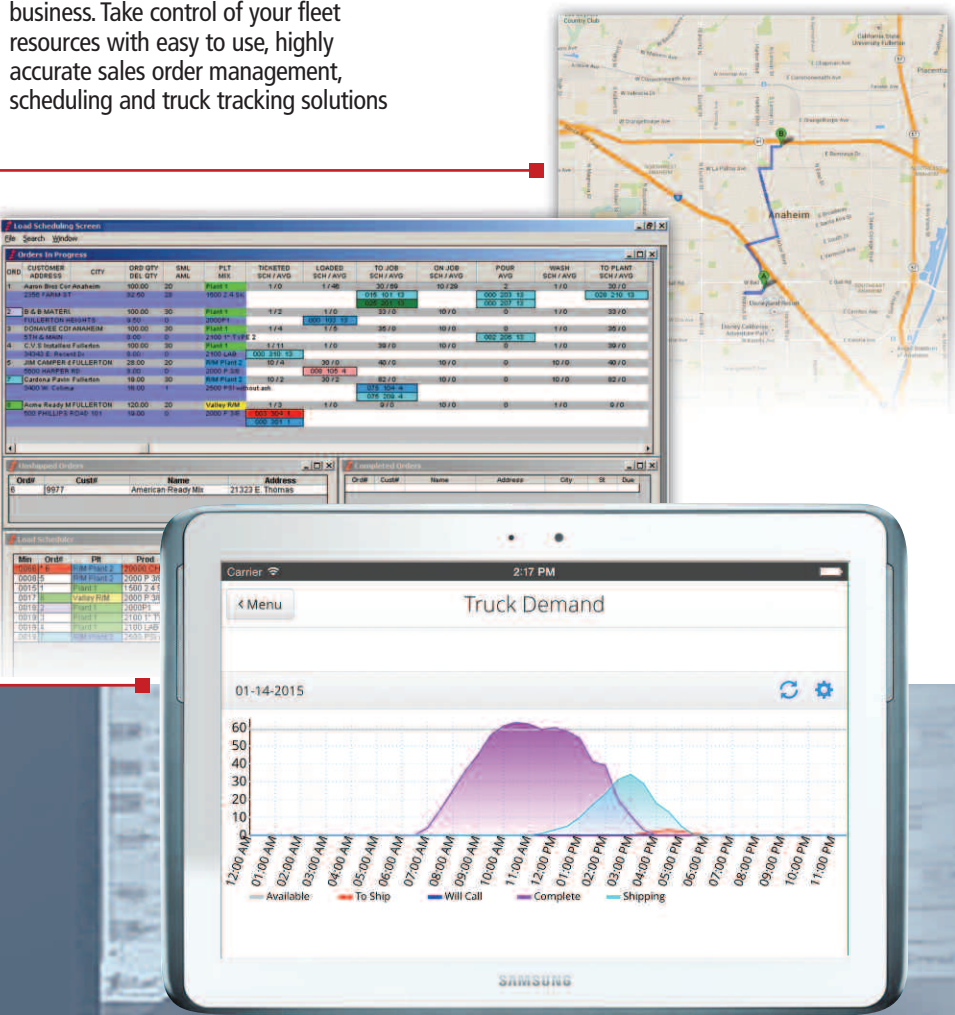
business. Take control of your fleet resources with easy to use, highly accurate sales order management, scheduling and truck tracking solutions

Load Scheduling Screen
File Search Window

Orders In Progress

| ORD | CUSTOMER ADDRESS | CITY | ORD QTY DEL QTY | SML AML | PLT MIX | TICKETED SCH / AVG | LOADED SCH / AVG | TO JOB SCH / AVG | ON JOB SCH / AVG | POUR AVG | WASH SCH / AVG | TO PLANT SCH / AVG |
|---|---|---|---|---|---|---|---|---|---|---|---|---|
| 1 | Aaron Bros Cor Anaheim 2356 FARM ST | | 100.00 32.50 | 20 | Plant 1 1500 2.4 bk | 1 / 0 | 1 / 46 | 30 / 69 | 10 / 29 | 2 | 1 / 0 | 30 / 0 |
| 2 | B & B MATERI FULLERTON HEIGHTS | | 100.00 8.50 | 30 0 | Plant 1 2000P1 | 1 / 2 | 1 / 0 | 33 / 0 | 10 / 0 | 0 | 1 / 0 | 33 / 0 |
| 3 | DONAVEE COI ANAHEIM 5TH & MAIN | | 100.00 0.00 | 20 0 | Plant 1 | 1 / 4 | 1 / 5 | 35 / 0 | 10 / 0 | 0 | 1 / 0 | 35 / 0 |
| 4 | C.V.E Installers Fullerton | | 100.00 0.00 | 30 0 | Plant 1 2100 LAB | 1 / 11 | 1 / 0 | 39 / 0 | 10 / 0 | 0 | 1 / 0 | 39 / 0 |
| 5 | JIM CAMPER C FULLERTON 5500 HARPER RD | | 25.00 0.00 | 20 0 | R/M Plant 2 2000 P 3/8 | 10 / 4 | 30 / 0 | 40 / 0 | 10 / 0 | 0 | 10 / 4 | 40 / 0 |
| 7 | Cardona Pavin Fullerton 5400 W. Colima | | 18.00 18.00 | 30 1 | R/M Plant 2 2500 PSI without ash | 10 / 2 | 30 / 2 | 82 / 0 | 10 / 0 | 0 | 1 / 0 | 82 / 0 |
| 8 | Acme Ready M FULLERTON 500 PHILLIPS ROAD 101 | | 120.00 18.00 | 20 | Valley R/M 2000 P 3/8 | 1 / 3 | 1 / 0 | 9 / 0 | 10 / 0 | 0 | 1 / 0 | 9 / 0 |

Unshipped Orders
| Ord# | Cust# | Name | Address |
|---|---|---|---|
| 6 | 9977 | American Ready Mix | 21323 E. Thomas |

Completed Orders
| Ord# | Cust# | Name | Address | City | St | Due |
|---|---|---|---|---|---|---|

Load Schedule
| Min | Ord# | Plt | Prod |
|---|---|---|---|
| 0006 | 6 | R/M Plant 2 | 2000 |
| 0008 | 5 | R/M Plant 2 | 2000 P 3/8 |
| 0015 | 1 | Plant 1 | 1500 3 4 |
| 0017 | 8 | Valley R/M | 2000 P 3/8 |
| 0019 | 2 | Plant 1 | 2000P1 |
| 0019 | 3 | Plant 1 | 2100 1" T |
| 0019 | 4 | Plant 1 | 2100 LAB |
| 0015 | 7 | R/M Plant 2 | 2500 PSI |

Anaheim
Fullerton
Placentia
Country Club
California State University Fullerton
Disneyland Resort

Carrier 2:17 PM
< Menu Truck Demand
01-14-2015
60 50 40 30 20 10 0
12:00 AM 01:00 AM 02:00 AM 03:00 AM 04:00 AM 05:00 AM 06:00 AM 07:00 AM 08:00 AM 09:00 AM 10:00 AM 11:00 AM 12:00 PM 01:00 PM 02:00 PM 03:00 PM 04:00 PM 05:00 PM 06:00 PM 07:00 PM 08:00 PM 09:00 PM 10:00 PM 11:00 PM
Available To Ship Will Call Complete Shipping
SAMSUNG